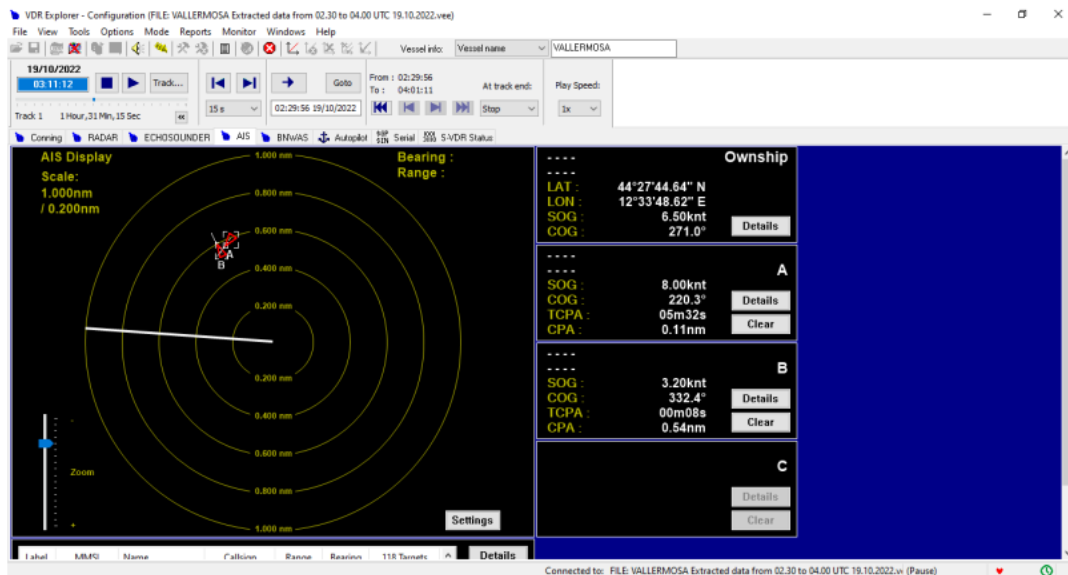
VDR Explorer - Configuration (FILE: VALLERMOSA Extracted data from 02.30 to 04.00 UTC 19.10.2022.vee)

File View Tools Options Mode Reports Monitor Windows Help

Vessel info: Vessel name VALLERMOSA

19/10/2022
03:11:12
Track...
Track 1 1 Hour,31 Min,15 Sec
15 s
02:29:56 19/10/2022
Goto
From : 02:29:56
To : 04:01:11
At track end:
Stop
Play Speed:
1x

Conning RADAR ECHOSOUNDER AIS BNWAS Autopilot Serial S-VDR Status

AIS Display
Scale:
1.000nm
/ 0.200nm
Bearing :
Range :
1.000 nm
0.800 nm
0.600 nm
0.400 nm
0.200 nm
0.200 nm
0.400 nm
0.600 nm
0.800 nm
1.000 nm
A
B
Zoom
Settings

----
----
Ownship
LAT : 44°27'44.64" N
LON : 12°33'48.62" E
SOG : 6.50knt
COG : 271.0°
Details

----
----
A
SOG : 8.00knt
COG : 220.3°
TCPA : 05m32s
CPA : 0.11nm
Details
Clear

----
----
B
SOG : 3.20knt
COG : 332.4°
TCPA : 00m08s
CPA : 0.54nm
Details
Clear

C
Details
Clear

| Label | MMSI | Name | Callsign | Range | Bearing | 118 Targets |
|---|---|---|---|---|---|---|

Details

Connected to: FILE: VALLERMOSA Extracted data from 02.30 to 04.00 UTC 19.10.2022.v (Pause)